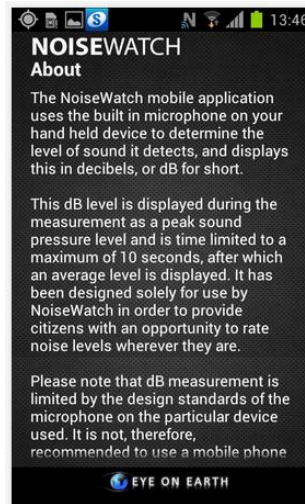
13:46

NOISEWATCH
About

The NoiseWatch mobile application uses the built in microphone on your hand held device to determine the level of sound it detects, and displays this in decibels, or dB for short.

This dB level is displayed during the measurement as a peak sound pressure level and is time limited to a maximum of 10 seconds, after which an average level is displayed. It has been designed solely for use by NoiseWatch in order to provide citizens with an opportunity to rate noise levels wherever they are.

Please note that dB measurement is limited by the design standards of the microphone on the particular device used. It is not, therefore, recommended to use a mobile phone

EYE ON EARTH